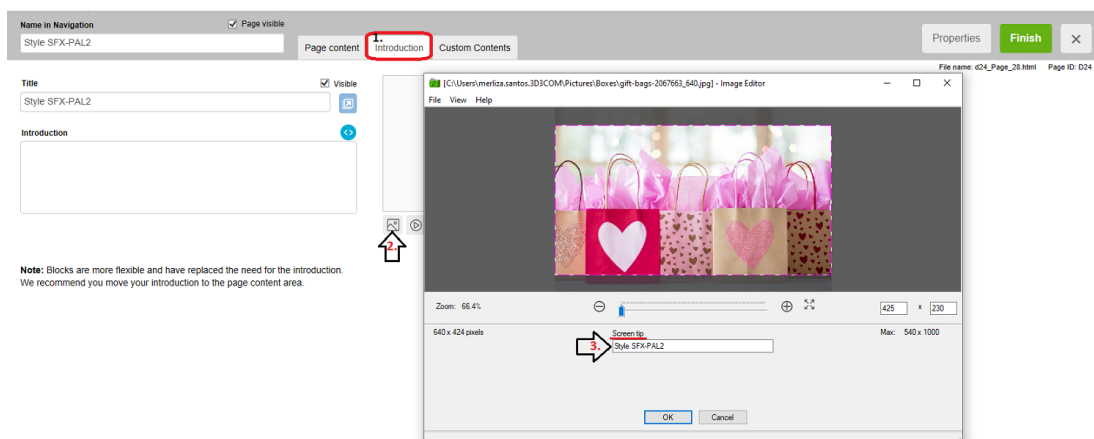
Name in Navigation
Page visible
Style SFX-PAL2
Page content
1.
Introduction
Custom Contents
Properties
Finish
File name: d24_Page_28.html Page ID: D24
Title
Visible
Style SFX-PAL2
Introduction
2.
Note: Blocks are more flexible and have replaced the need for the introduction. We recommend you move your introduction to the page content area.
[C:\Users\merliza.santos.3D3COM\Pictures\Boxes\gift-bags-2067663_640.jpg] - Image Editor
File View Help
Zoom: 66.4%
425 x 230
640 x 424 pixels
Screen tip
3.
Style SFX-PAL2
Max: 540 x 1000
OK Cancel